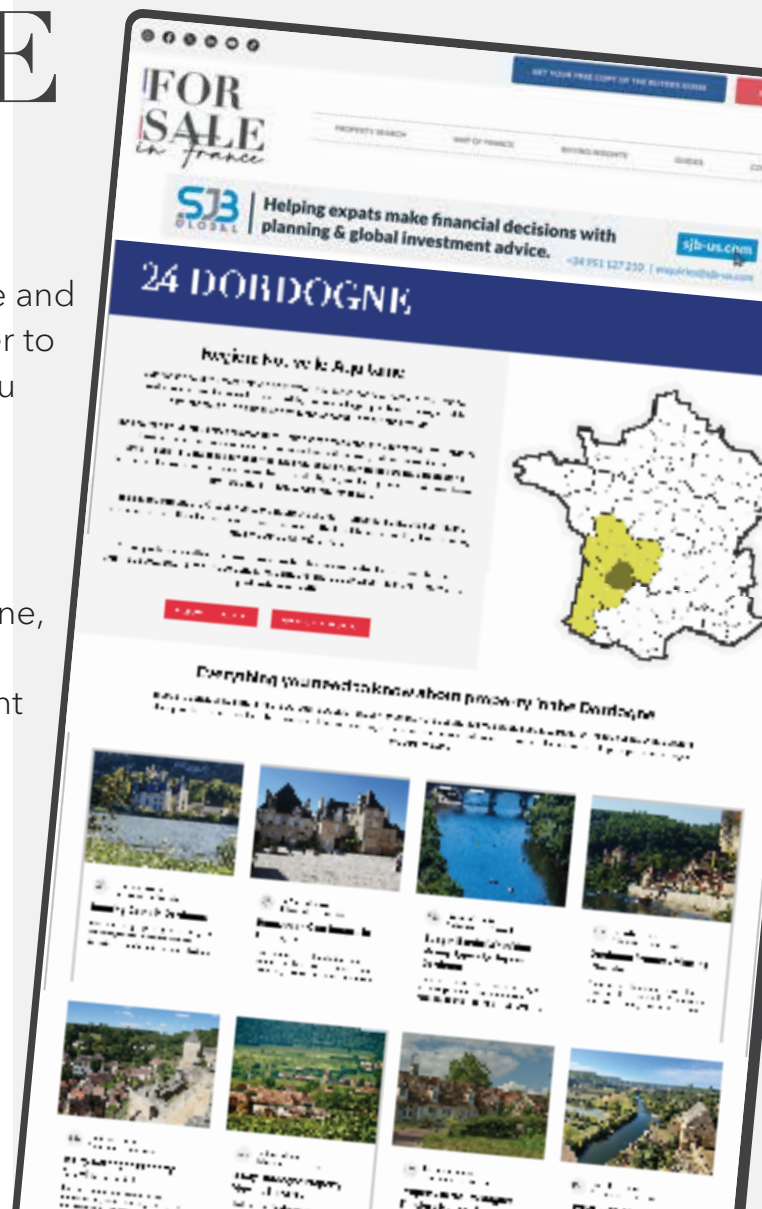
E

e and
er to
u

ne,

nt

FOR SALE in France

GET YOUR FREE COPY OF THE BUYERS GUIDE

PROPERTY SEARCH
MAP OF FRANCE
BUYING INSIGHTS
GUIDES

SJB GLOBAL
Helping expats make financial decisions with planning & global investment advice.
sjb-us.com
+34 951 127 210 | enquiries@sjb-us.com

24 DORDOGNE

Region: Nouvelle Aquitaine

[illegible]

Everything you need to know about property in the Dordogne

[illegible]